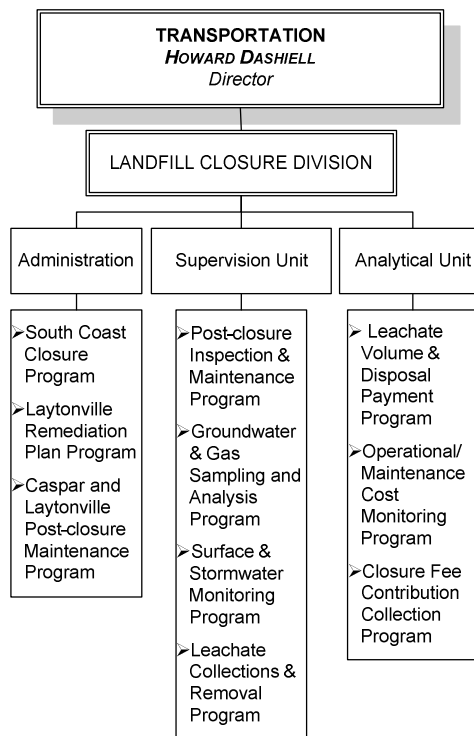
TRANSPORTATION
HOWARD DASHIELL
Director

LANDFILL CLOSURE DIVISION

Administration

Supervision Unit

Analytical Unit

➢South Coast Closure Program

➢Laytonville Remediation Plan Program

➢Caspar and Laytonville Post-closure Maintenance Program

➢Post-closure Inspection & Maintenance Program

➢Groundwater & Gas Sampling and Analysis Program

➢Surface & Stormwater Monitoring Program

➢Leachate Collections & Removal Program

➢ Leachate Volume & Disposal Payment Program

➢Operational/ Maintenance Cost Monitoring Program

➢Closure Fee Contribution Collection Program